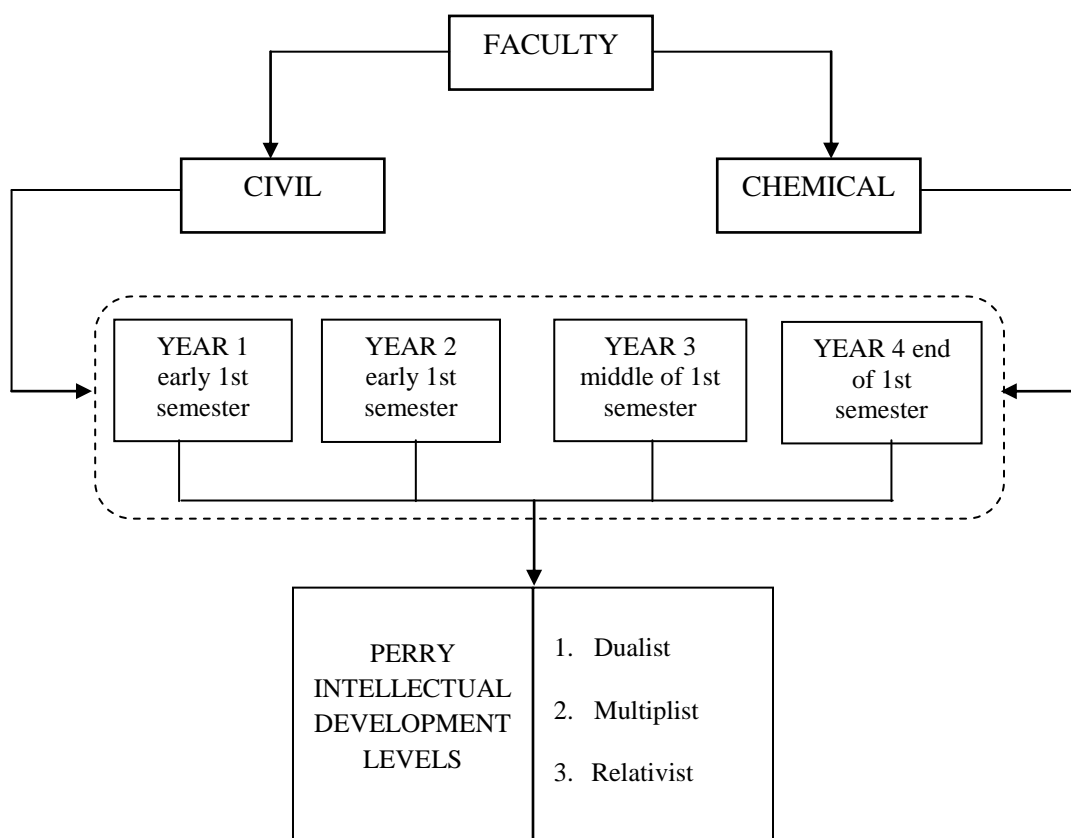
FACULTY

CIVIL

CHEMICAL

YEAR 1 early 1st semester

YEAR 2 early 1st semester

YEAR 3 middle of 1st semester

YEAR 4 end of 1st semester

PERRY INTELLECTUAL DEVELOPMENT LEVELS

1. Dualist

2. Multiplist

3. Relativist